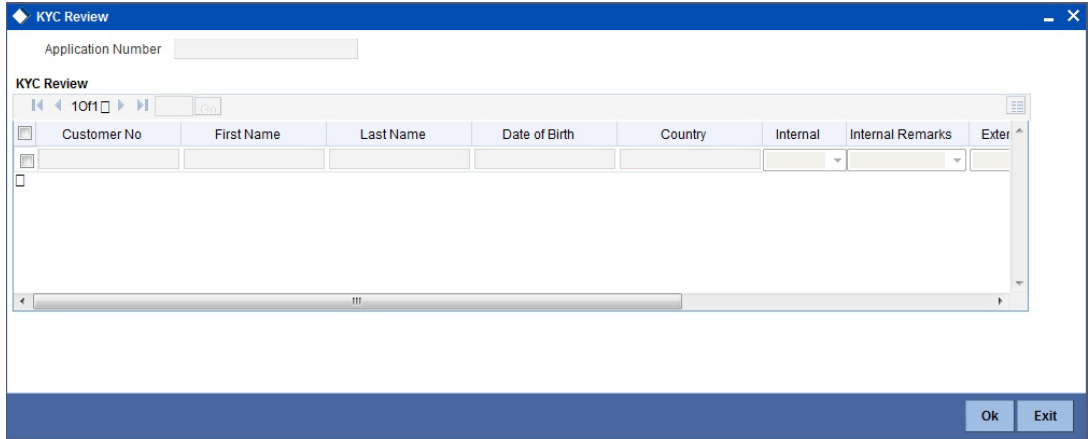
KYC Review

Application Number

KYC Review

1 Of 1 Go

| Customer No | First Name | Last Name | Date of Birth | Country | Internal | Internal Remarks | Exter |
|---|---|---|---|---|---|---|---|
| | | | | | | | |

Ok Exit